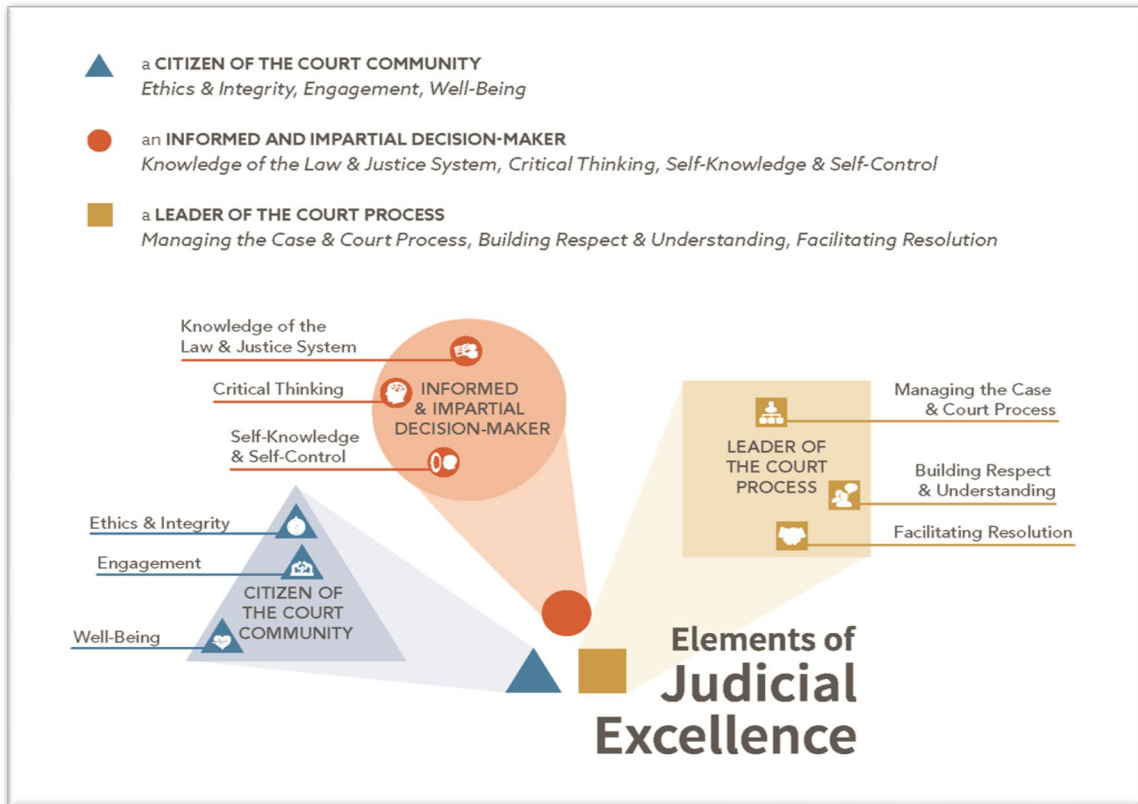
a **CITIZEN OF THE COURT COMMUNITY**
*Ethics & Integrity, Engagement, Well-Being*

an **INFORMED AND IMPARTIAL DECISION-MAKER**
*Knowledge of the Law & Justice System, Critical Thinking, Self-Knowledge & Self-Control*

a **LEADER OF THE COURT PROCESS**
*Managing the Case & Court Process, Building Respect & Understanding, Facilitating Resolution*

Knowledge of the Law & Justice System

Critical Thinking

INFORMED & IMPARTIAL DECISION-MAKER

Self-Knowledge & Self-Control

Managing the Case & Court Process

LEADER OF THE COURT PROCESS

Building Respect & Understanding

Facilitating Resolution

Ethics & Integrity

Engagement

CITIZEN OF THE COURT COMMUNITY

Well-Being

Elements of Judicial Excellence